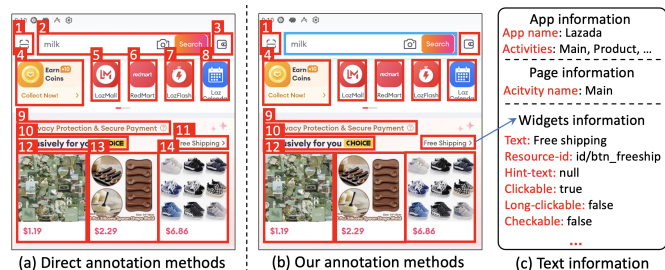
1 2 milk Search 3
4 Earn +10 Coins Collect Now! 5 LazMall 6 RedMart 7 LazFlash 8 Laz Calendar
9 Privacy Protection & Secure Payment
10 11
12 Exclusively for you CHOICE Free Shipping >
13 14
$1.19 $2.29 $6.86

(a) Direct annotation methods

1 milk Search
4 Earn +10 Coins Collect Now! LazMall RedMart LazFlash Laz Calendar
9 Privacy Protection & Secure Payment
10
12 Exclusively for you CHOICE Free Shipping >
$1.19 $2.29 $6.86

(b) Our annotation methods

App information
App name: Lazada
Activities: Main, Product, ...

Page information
Acitvity name: Main

Widgets information
Text: Free shipping
Resource-id: id/btn_freeship
Hint-text: null
Clickable: true
Long-clickable: false
Checkable: false
...

(c) Text information